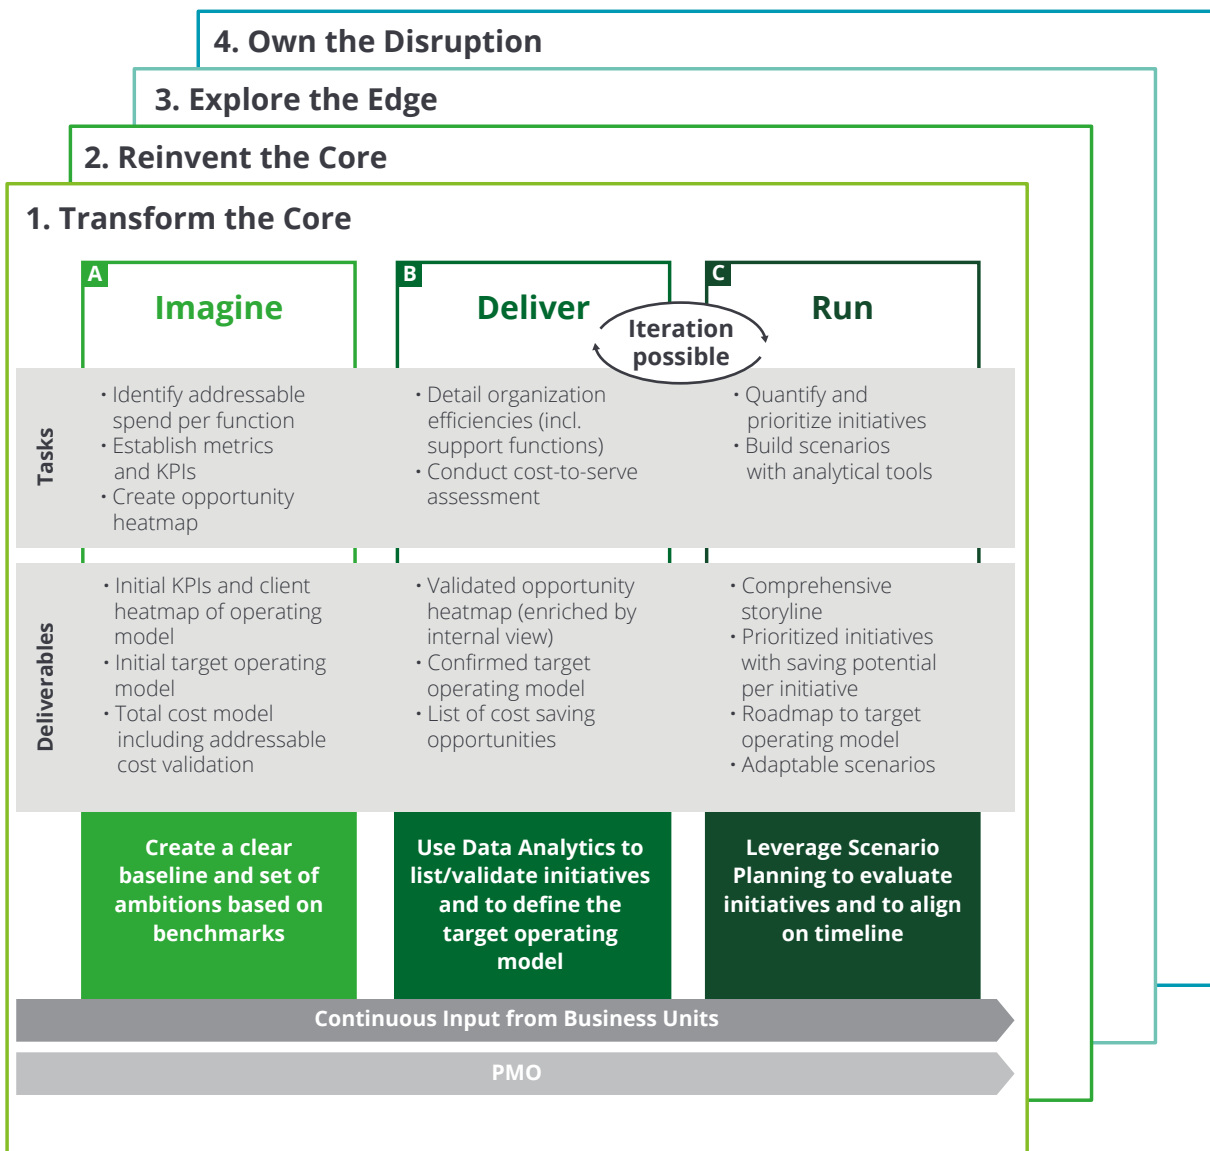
4. Own the Disruption

3. Explore the Edge

2. Reinvent the Core

1. Transform the Core

A
Imagine

B
Deliver

Iteration possible

C
Run

Tasks

· Identify addressable spend per function
· Establish metrics and KPIs
· Create opportunity heatmap

· Detail organization efficiencies (incl. support functions)
· Conduct cost-to-serve assessment

· Quantify and prioritize initiatives
· Build scenarios with analytical tools

Deliverables

· Initial KPIs and client heatmap of operating model
· Initial target operating model
· Total cost model including addressable cost validation

· Validated opportunity heatmap (enriched by internal view)
· Confirmed target operating model
· List of cost saving opportunities

· Comprehensive storyline
· Prioritized initiatives with saving potential per initiative
· Roadmap to target operating model
· Adaptable scenarios

Create a clear baseline and set of ambitions based on benchmarks

Use Data Analytics to list/validate initiatives and to define the target operating model

Leverage Scenario Planning to evaluate initiatives and to align on timeline

Continuous Input from Business Units

PMO